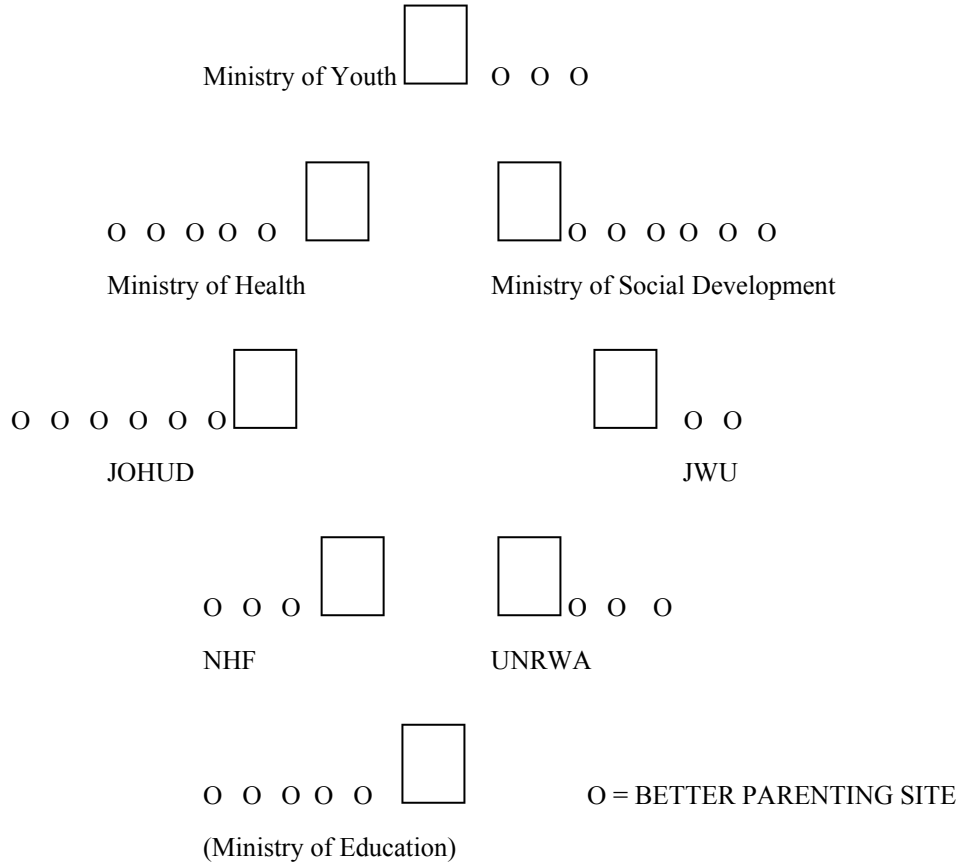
Ministry of Youth O O O

O O O O O

Ministry of Health

O O O O O O

Ministry of Social Development

O O O O O O

JOHUD

O O

JWU

O O O

NHF

O O O

UNRWA

O O O O O

(Ministry of Education)

O = BETTER PARENTING SITE